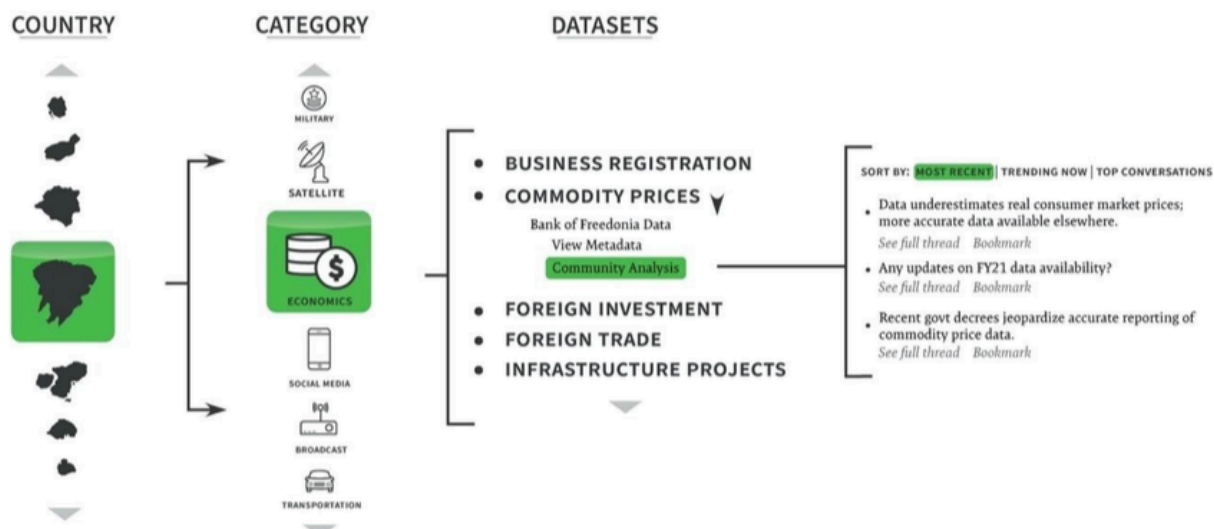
COUNTRY

CATEGORY

DATASETS

MILITARY

SATELLITE

ECONOMICS

SOCIAL MEDIA

BROADCAST

TRANSPORTATION

• BUSINESS REGISTRATION
• COMMODITY PRICES
Bank of Freedonia Data
View Metadata
Community Analysis
• FOREIGN INVESTMENT
• FOREIGN TRADE
• INFRASTRUCTURE PROJECTS

SORT BY: MOST RECENT | TRENDING NOW | TOP CONVERSATIONS

• Data underestimates real consumer market prices; more accurate data available elsewhere.
See full thread Bookmark

• Any updates on FY21 data availability?
See full thread Bookmark

• Recent govt decrees jeopardize accurate reporting of commodity price data.
See full thread Bookmark